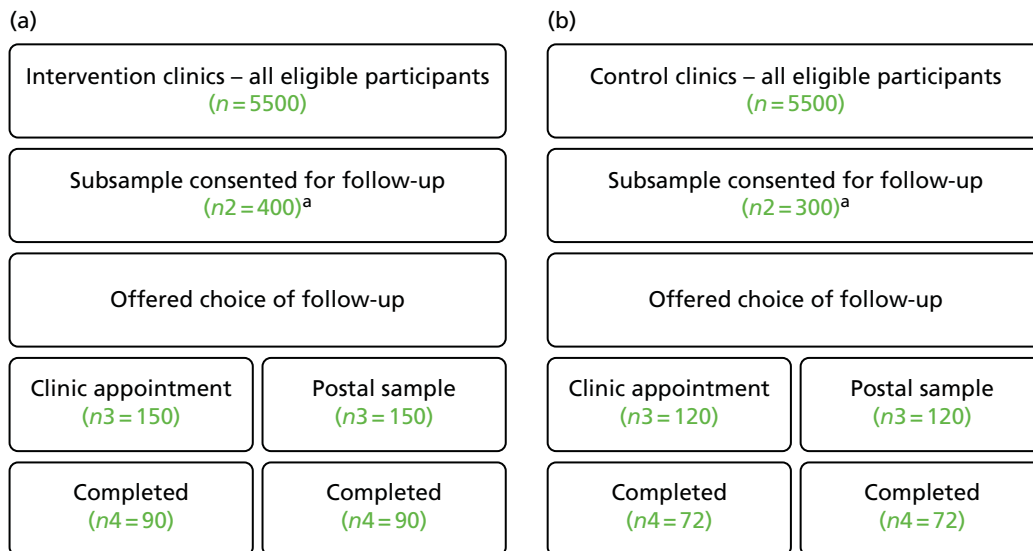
(a)

Intervention clinics – all eligible participants
($n = 5500$)

Subsample consented for follow-up
($n2 = 400$)$^a$

Offered choice of follow-up

Clinic appointment
($n3 = 150$)

Postal sample
($n3 = 150$)

Completed
($n4 = 90$)

Completed
($n4 = 90$)

(b)

Control clinics – all eligible participants
($n = 5500$)

Subsample consented for follow-up
($n2 = 300$)$^a$

Offered choice of follow-up

Clinic appointment
($n3 = 120$)

Postal sample
($n3 = 120$)

Completed
($n4 = 72$)

Completed
($n4 = 72$)